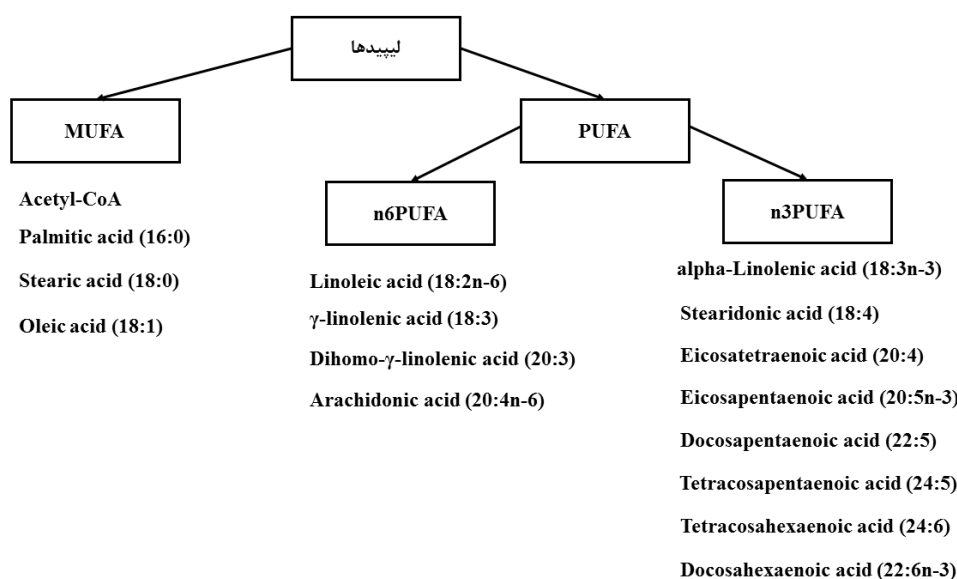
لیپیدها

MUFA

PUFA

Acetyl-CoA

Palmitic acid (16:0)

Stearic acid (18:0)

Oleic acid (18:1)

n6PUFA

Linoleic acid (18:2n-6)

γ-linolenic acid (18:3)

Dihomo-γ-linolenic acid (20:3)

Arachidonic acid (20:4n-6)

n3PUFA

alpha-Linolenic acid (18:3n-3)

Stearidonic acid (18:4)

Eicosatetraenoic acid (20:4)

Eicosapentaenoic acid (20:5n-3)

Docosapentaenoic acid (22:5)

Tetracosapentaenoic acid (24:5)

Tetracosahexaenoic acid (24:6)

Docosahexaenoic acid (22:6n-3)